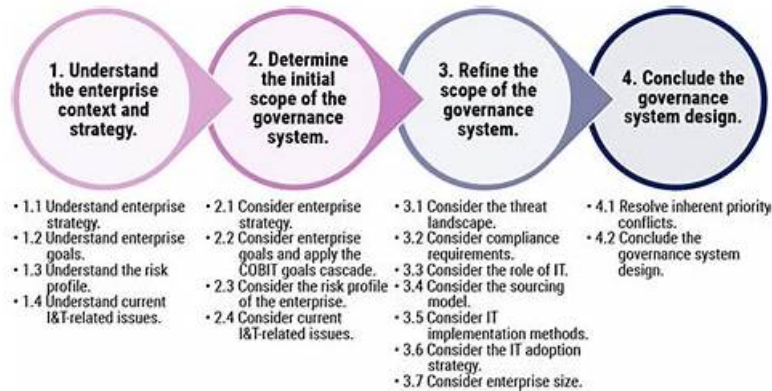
1. Understand the enterprise context and strategy.

2. Determine the initial scope of the governance system.

3. Refine the scope of the governance system.

4. Conclude the governance system design.

• 1.1 Understand enterprise strategy.
• 1.2 Understand enterprise goals.
• 1.3 Understand the risk profile.
• 1.4 Understand current I&T-related issues.

• 2.1 Consider enterprise strategy.
• 2.2 Consider enterprise goals and apply the COBIT goals cascade.
• 2.3 Consider the risk profile of the enterprise.
• 2.4 Consider current I&T-related issues.

• 3.1 Consider the threat landscape.
• 3.2 Consider compliance requirements.
• 3.3 Consider the role of IT.
• 3.4 Consider the sourcing model.
• 3.5 Consider IT implementation methods.
• 3.6 Consider the IT adoption strategy.
• 3.7 Consider enterprise size.

• 4.1 Resolve inherent priority conflicts.
• 4.2 Conclude the governance system design.